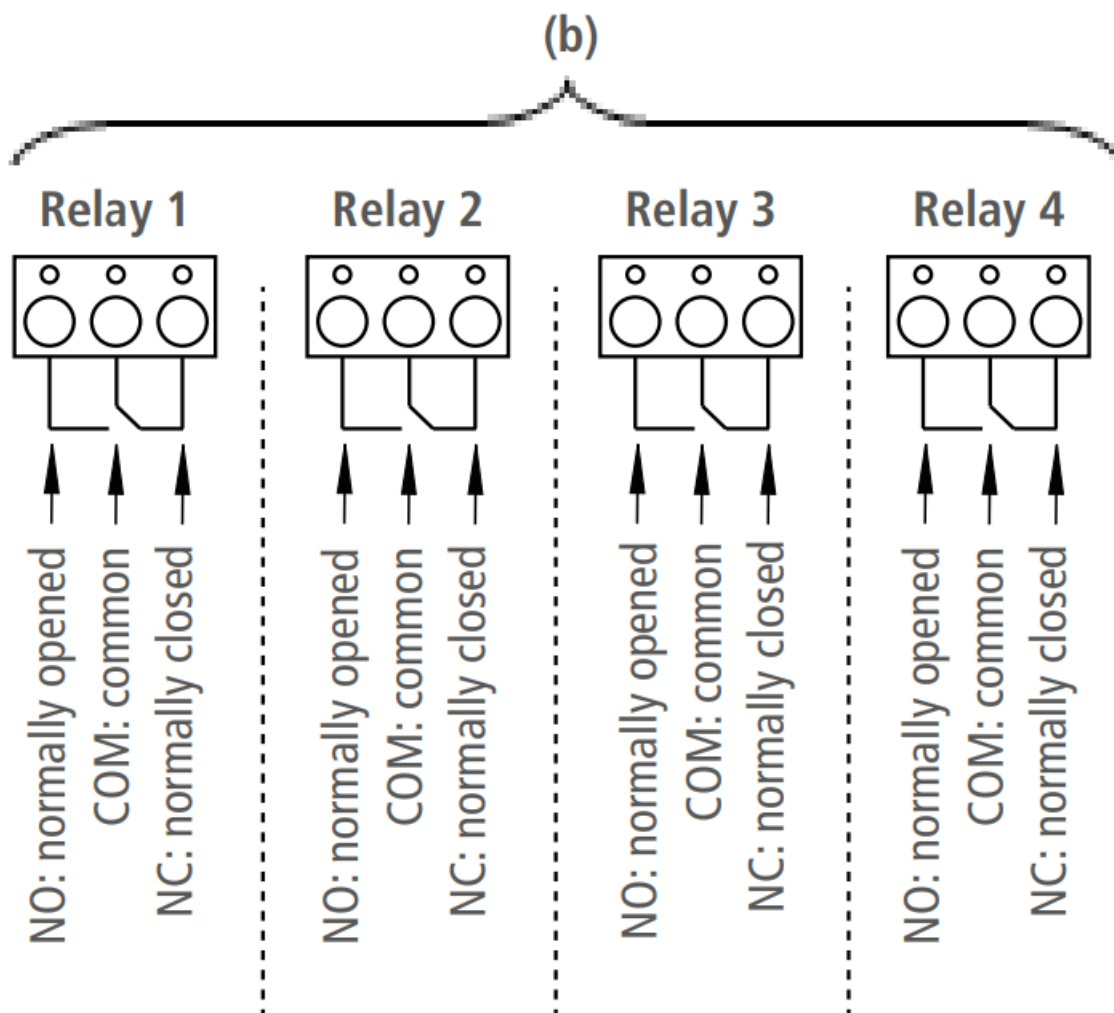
(b)

Relay 1

NO: normally opened
COM: common
NC: normally closed

Relay 2

NO: normally opened
COM: common
NC: normally closed

Relay 3

NO: normally opened
COM: common
NC: normally closed

Relay 4

NO: normally opened
COM: common
NC: normally closed